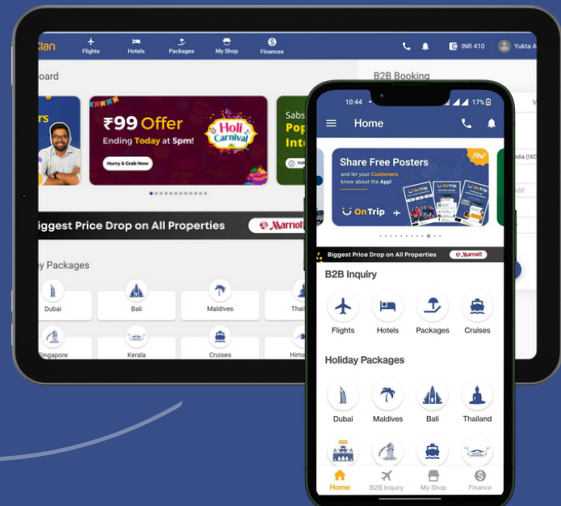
Clan

Flights Hotels Packages My Shop Finances

INR 410 Yukta A

oard

rs

₹99 Offer

Ending Today at 5pm!

Hurry & Grab Now

Holi Carnival

Sabs Pop Inte

Biggest Price Drop on All Properties

Marriott

y Packages

Dubai Bali Maldives Thai

Singapore Kerala Cruises Hima

B2B Booking

10:44 17%

Home

Share Free Posters

and let your Customers know about the App!

OnTrip

New

Biggest Price Drop on All Properties

Marriott

B2B Inquiry

Flights Hotels Packages Cruises

Holiday Packages

Dubai Maldives Bali Thailand

Home B2B Inquiry My Shop Finance